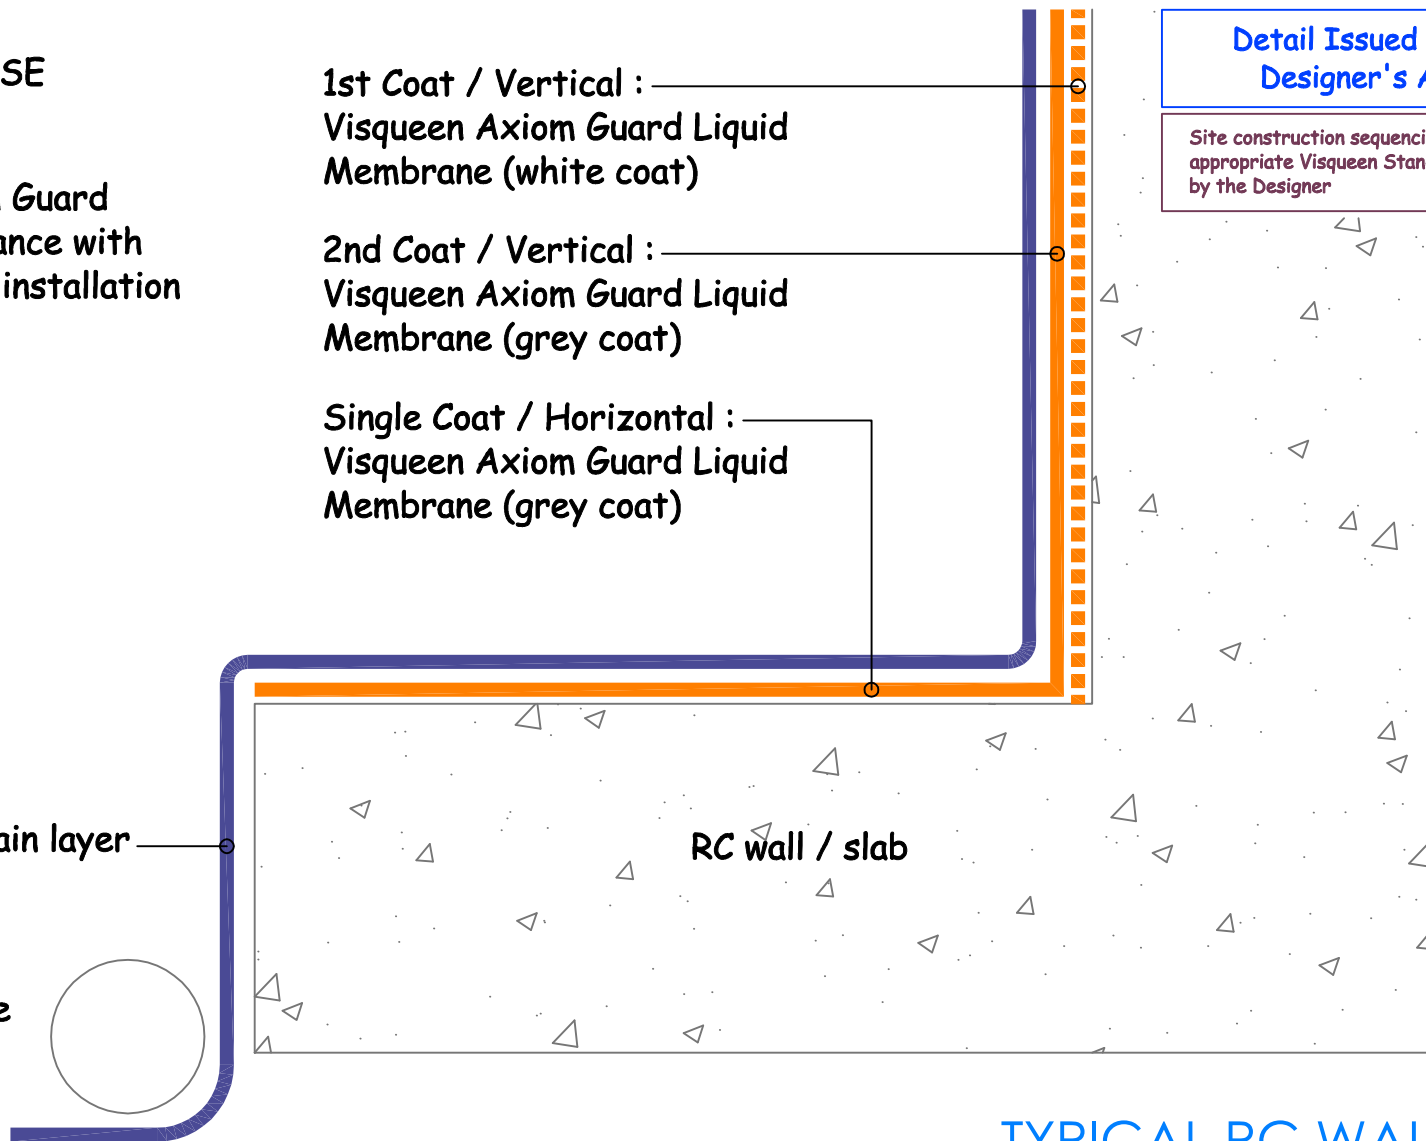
SE

Guard
ance with
installation

ain layer

e

1st Coat / Vertical :
Visqueen Axiom Guard Liquid
Membrane (white coat)

2nd Coat / Vertical :
Visqueen Axiom Guard Liquid
Membrane (grey coat)

Single Coat / Horizontal :
Visqueen Axiom Guard Liquid
Membrane (grey coat)

RC wall / slab

Detail Issued
Designer's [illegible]

Site construction sequenci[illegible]
appropriate Visqueen Stan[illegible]
by the Designer

TYPICAL RC WAL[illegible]